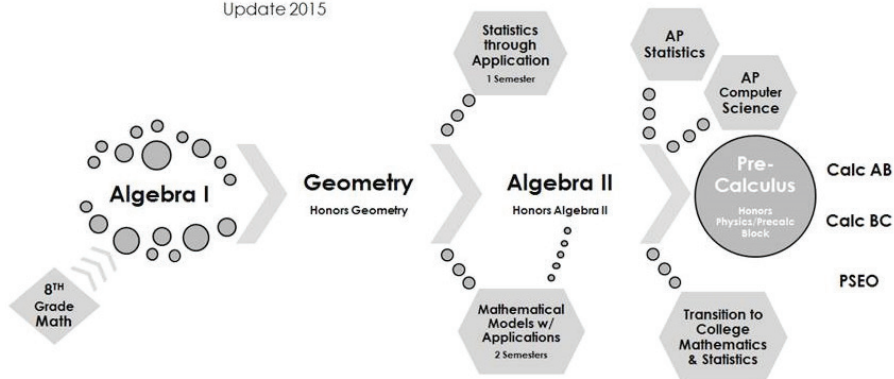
Update 2015

Statistics through Application
1 Semester

AP Statistics

AP Computer Science

Algebra I

Geometry
Honors Geometry

Algebra II
Honors Algebra II

Pre-Calculus
Honors Physics/Precalc Block

Calc AB

Calc BC

PSEO

8TH Grade Math

Mathematical Models w/ Applications
2 Semesters

Transition to College Mathematics & Statistics